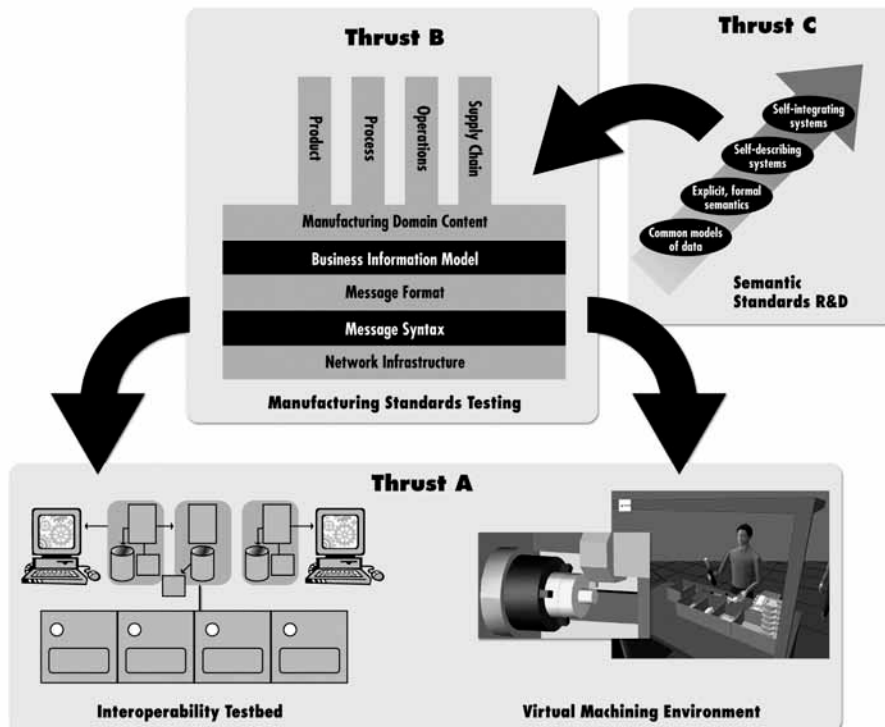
Thrust B

Product

Process

Operations

Supply Chain

Manufacturing Domain Content

Business Information Model

Message Format

Message Syntax

Network Infrastructure

Manufacturing Standards Testing

Thrust C

Self-integrating systems

Self-describing systems

Explicit, formal semantics

Common models of data

Semantic Standards R&D

Thrust A

Interoperability Testbed

Virtual Machining Environment